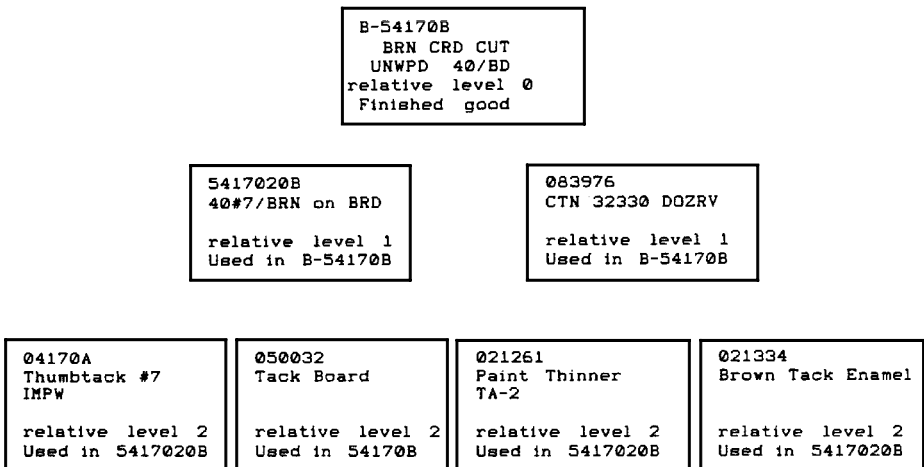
B-54170B
BRN CRD CUT
UNWPD 40/BD
relative level 0
Finished good

5417020B
40#7/BRN on BRD

relative level 1
Used in B-54170B

083976
CTN 32330 DOZRV

relative level 1
Used in B-54170B

04170A
Thumbtack #7
IMPW

relative level 2
Used in 5417020B

050032
Tack Board

relative level 2
Used in 54170B

021261
Paint Thinner
TA-2

relative level 2
Used in 5417020B

021334
Brown Tack Enamel

relative level 2
Used in 5417020B